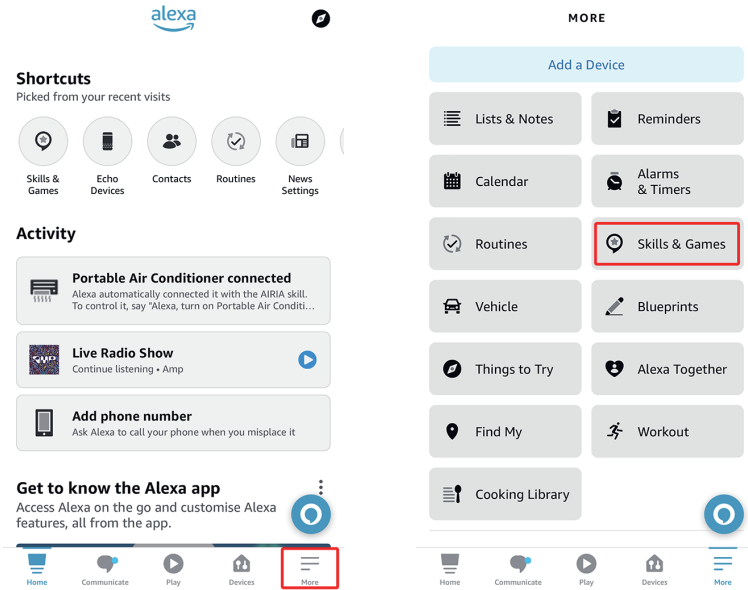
alexa

Shortcuts
Picked from your recent visits

Skills & Games
Echo Devices
Contacts
Routines
News Settings

Activity

Portable Air Conditioner connected
Alexa automatically connected it with the AIRIA skill. To control it, say "Alexa, turn on Portable Air Conditi…

Live Radio Show
Continue listening • Amp

Add phone number
Ask Alexa to call your phone when you misplace it

Get to know the Alexa app
Access Alexa on the go and customise Alexa features, all from the app.

Home
Communicate
Play
Devices
More

MORE

Add a Device

Lists & Notes
Reminders
Calendar
Alarms & Timers
Routines
Skills & Games
Vehicle
Blueprints
Things to Try
Alexa Together
Find My
Workout
Cooking Library

Home
Communicate
Play
Devices
More